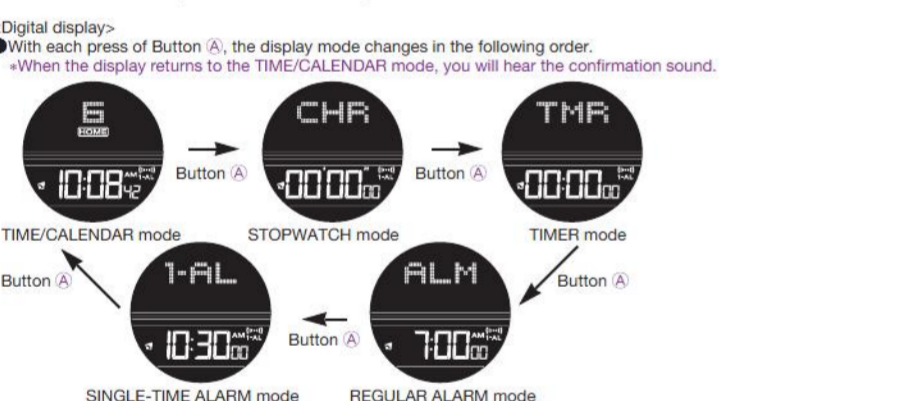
Digital display>
●With each press of Button Ⓐ, the display mode changes in the following order.
*When the display returns to the TIME/CALENDAR mode, you will hear the confirmation sound.

6
HOME
10:08 AM 42

Button Ⓐ

CHR
00'00" 00

Button Ⓐ

TMR
00:00 00

TIME/CALENDAR mode

STOPWATCH mode

TIMER mode

Button Ⓐ

1-AL
10:30 AM 00

Button Ⓐ

ALM
7:00 AM 00

Button Ⓐ

SINGLE-TIME ALARM mode

REGULAR ALARM mode